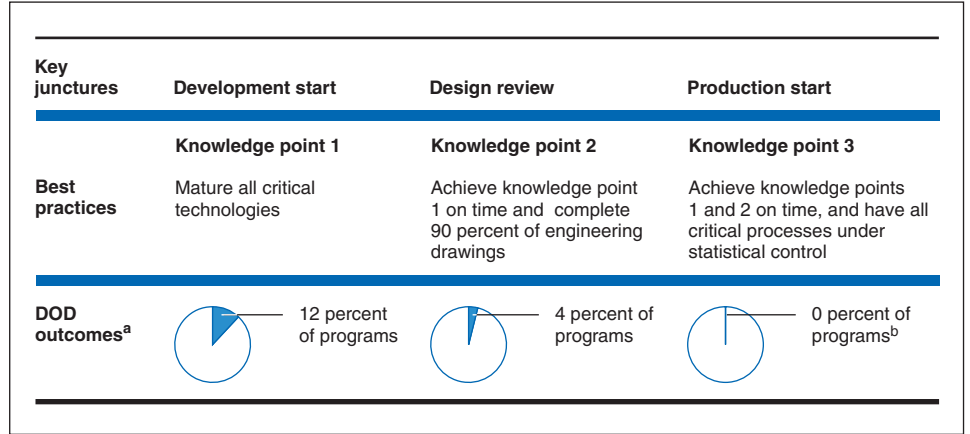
| Key junctures | Development start | Design review | Production start |
|---|---|---|---|
| | Knowledge point 1 | Knowledge point 2 | Knowledge point 3 |
| Best practices | Mature all critical technologies | Achieve knowledge point 1 on time and complete 90 percent of engineering drawings | Achieve knowledge points 1 and 2 on time, and have all critical processes under statistical control |
| DOD outcomes$^a$ | 12 percent of programs | 4 percent of programs | 0 percent of programs$^b$ |